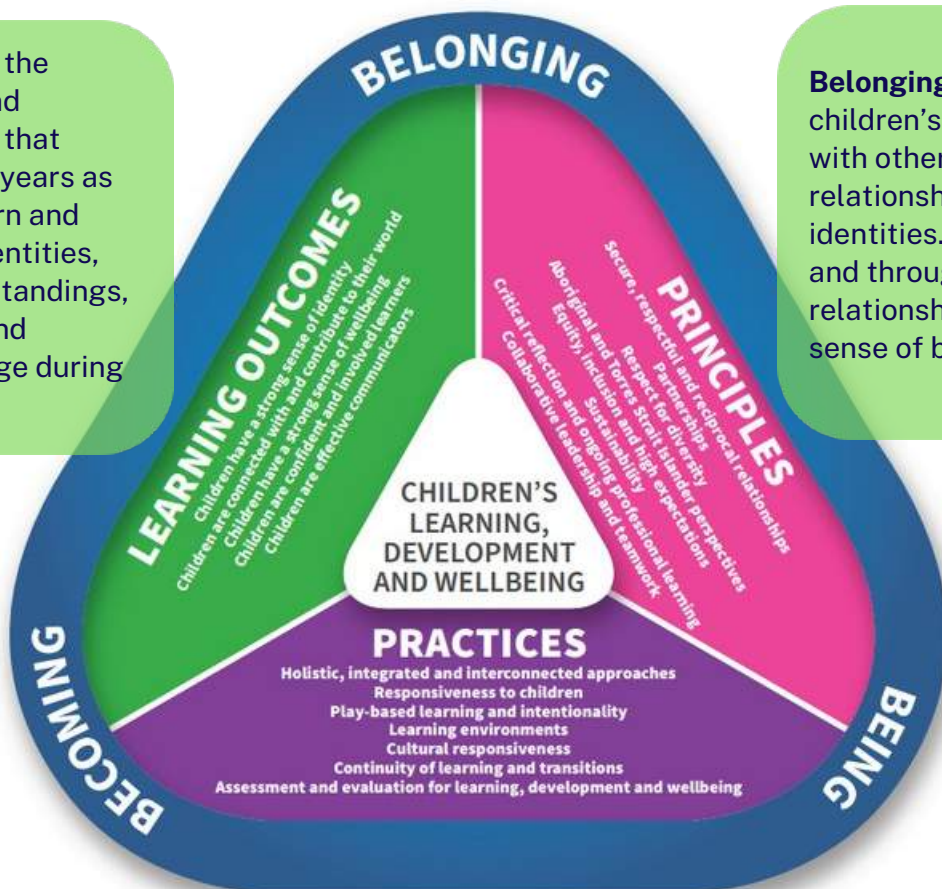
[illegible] the
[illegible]nd
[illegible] that
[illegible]years as
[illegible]rn and
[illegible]entities,
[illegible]tandings,
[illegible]nd
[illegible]ge during

BELONGING

**Belonging** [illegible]
children's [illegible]
with other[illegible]
relationsh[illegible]
identities. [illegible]
and throu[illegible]
relationsh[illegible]
sense of b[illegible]

LEARNING OUTCOMES
Children have a strong sense of identity
Children are connected with and contribute to their world
Children have a strong sense of wellbeing
Children are confident and involved learners
Children are effective communicators

PRINCIPLES
Secure, respectful and reciprocal relationships
Partnerships
Respect for diversity
Aboriginal and Torres Strait Islander perspectives
Equity, inclusion and high expectations
Sustainability
Critical reflection and ongoing professional learning
Collaborative leadership and teamwork

CHILDREN'S LEARNING, DEVELOPMENT AND WELLBEING

PRACTICES
Holistic, integrated and interconnected approaches
Responsiveness to children
Play-based learning and intentionality
Learning environments
Cultural responsiveness
Continuity of learning and transitions
Assessment and evaluation for learning, development and wellbeing

BECOMING

BEING